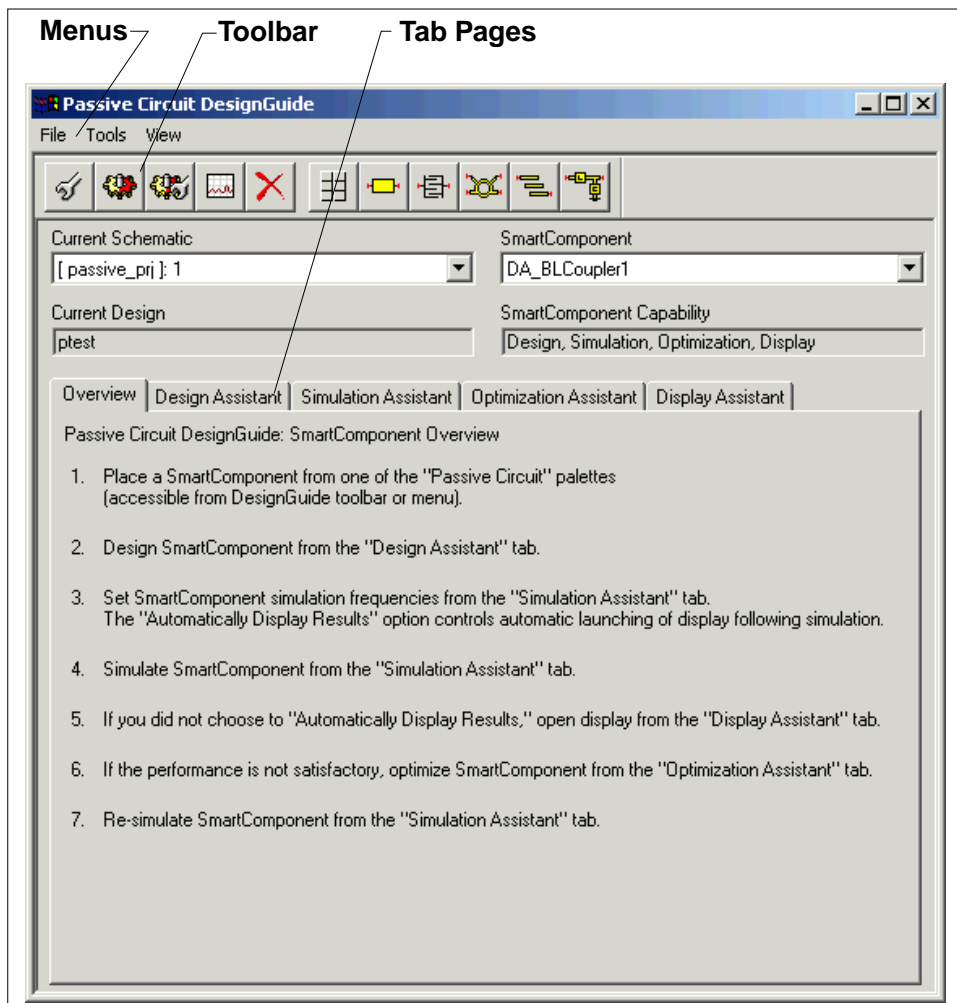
Menus
Toolbar
Tab Pages

Passive Circuit DesignGuide

File Tools View

Current Schematic
[ passive_prj ]: 1

SmartComponent
DA_BLCoupler1

Current Design
ptest

SmartComponent Capability
Design, Simulation, Optimization, Display

Overview | Design Assistant | Simulation Assistant | Optimization Assistant | Display Assistant

Passive Circuit DesignGuide: SmartComponent Overview

1. Place a SmartComponent from one of the "Passive Circuit" palettes (accessible from DesignGuide toolbar or menu).

2. Design SmartComponent from the "Design Assistant" tab.

3. Set SmartComponent simulation frequencies from the "Simulation Assistant" tab. The "Automatically Display Results" option controls automatic launching of display following simulation.

4. Simulate SmartComponent from the "Simulation Assistant" tab.

5. If you did not choose to "Automatically Display Results," open display from the "Display Assistant" tab.

6. If the performance is not satisfactory, optimize SmartComponent from the "Optimization Assistant" tab.

7. Re-simulate SmartComponent from the "Simulation Assistant" tab.